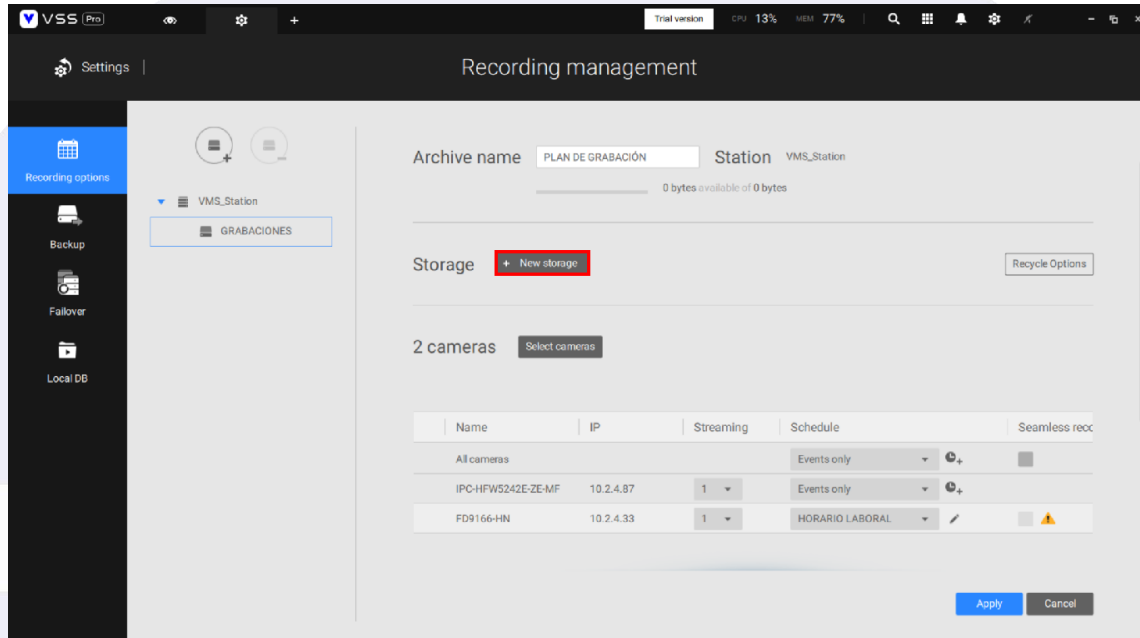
VSS Pro

Trial version CPU 13% MEM 77%

Settings | Recording management

Recording options

Backup

Failover

Local DB

VMS_Station

GRABACIONES

Archive name PLAN DE GRABACIÓN Station VMS_Station

0 bytes available of 0 bytes

Storage + New storage Recycle Options

2 cameras Select cameras

| Name | IP | Streaming | Schedule | Seamless reco |
|---|---|---|---|---|
| All cameras | | | Events only | |
| IPC-HFW5242E-ZE-MF | 10.2.4.87 | 1 | Events only | |
| FD9166-HN | 10.2.4.33 | 1 | HORARIO LABORAL | |

Apply Cancel